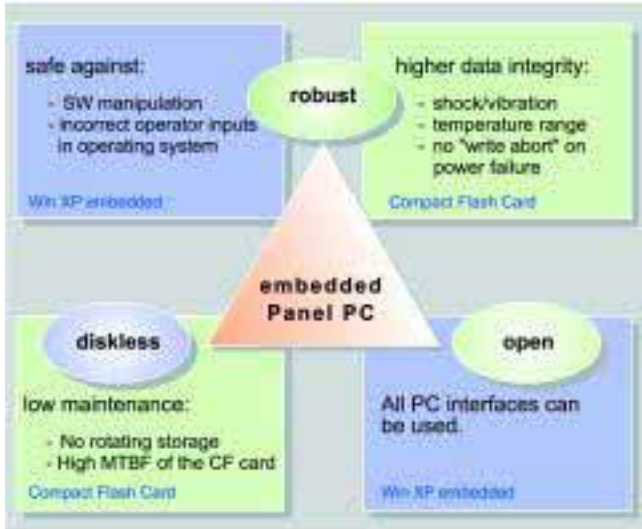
safe against:
- SW manipulation
- incorrect operator inputs in operating system

Win XP embedded

robust

higher data integrity:
- shock/vibration
- temperature range
- no "write abort" on power failure

Compact Flash Card

embedded
Panel PC

diskless

low maintenance:
- No rotating storage
- High MTBF of the CF card

Compact Flash Card

open

All PC interfaces can be used.

Win XP embedded